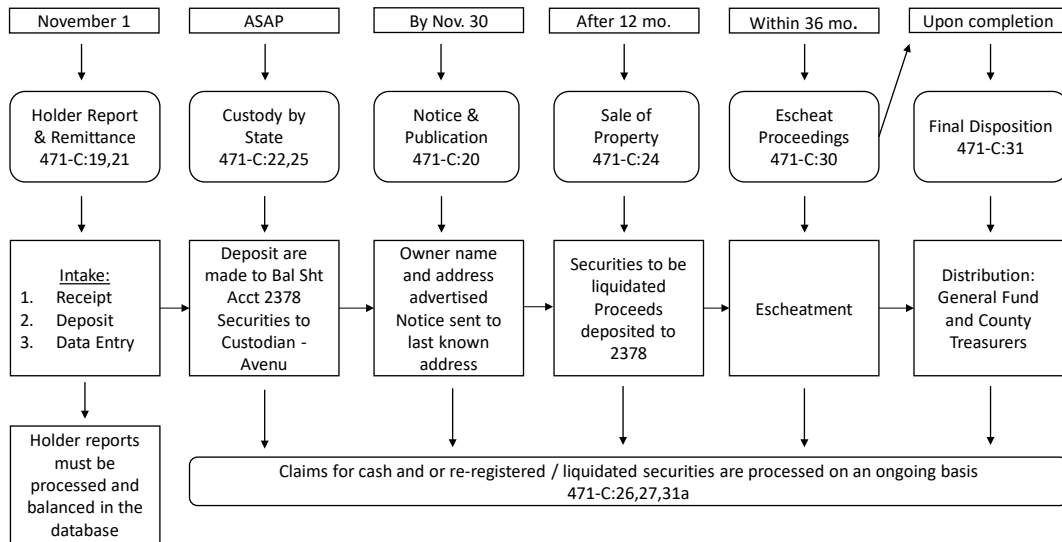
November 1

ASAP

By Nov. 30

After 12 mo.

Within 36 mo.

Upon completion

Holder Report & Remittance 471-C:19,21

Custody by State 471-C:22,25

Notice & Publication 471-C:20

Sale of Property 471-C:24

Escheat Proceedings 471-C:30

Final Disposition 471-C:31

Intake:
1. Receipt
2. Deposit
3. Data Entry

Deposit are made to Bal Sht Acct 2378 Securities to Custodian - Avenu

Owner name and address advertised Notice sent to last known address

Securities to be liquidated Proceeds deposited to 2378

Escheatment

Distribution: General Fund and County Treasurers

Holder reports must be processed and balanced in the database

Claims for cash and or re-registered / liquidated securities are processed on an ongoing basis
471-C:26,27,31a